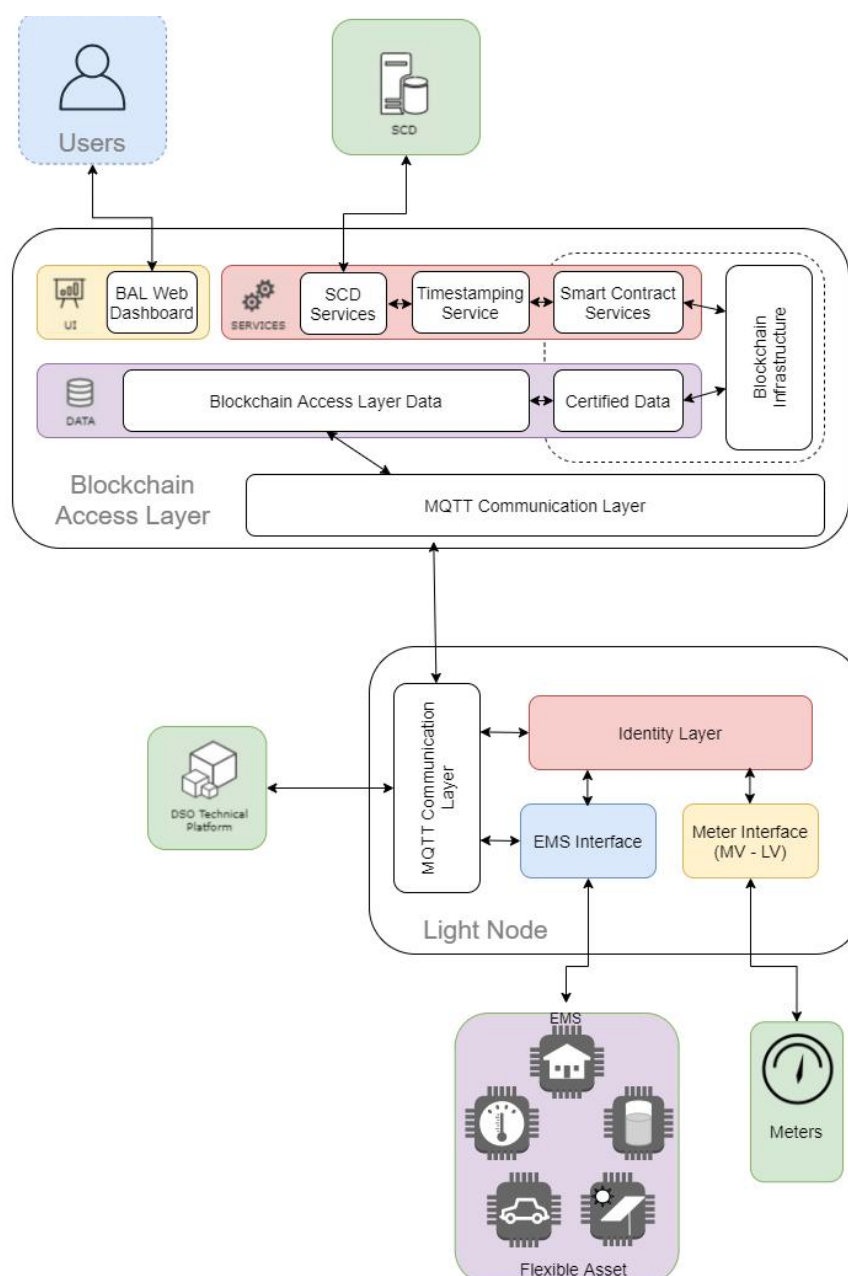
Users

SCD

UI

BAL Web Dashboard

SERVICES

SCD Services

Timestamping Service

Smart Contract Services

Blockchain Infrastructure

DATA

Blockchain Access Layer Data

Certified Data

Blockchain Access Layer

MQTT Communication Layer

DSO Technical Platform

MQTT Communication Layer

Identity Layer

EMS Interface

Meter Interface (MV - LV)

Light Node

EMS

Flexible Asset

Meters